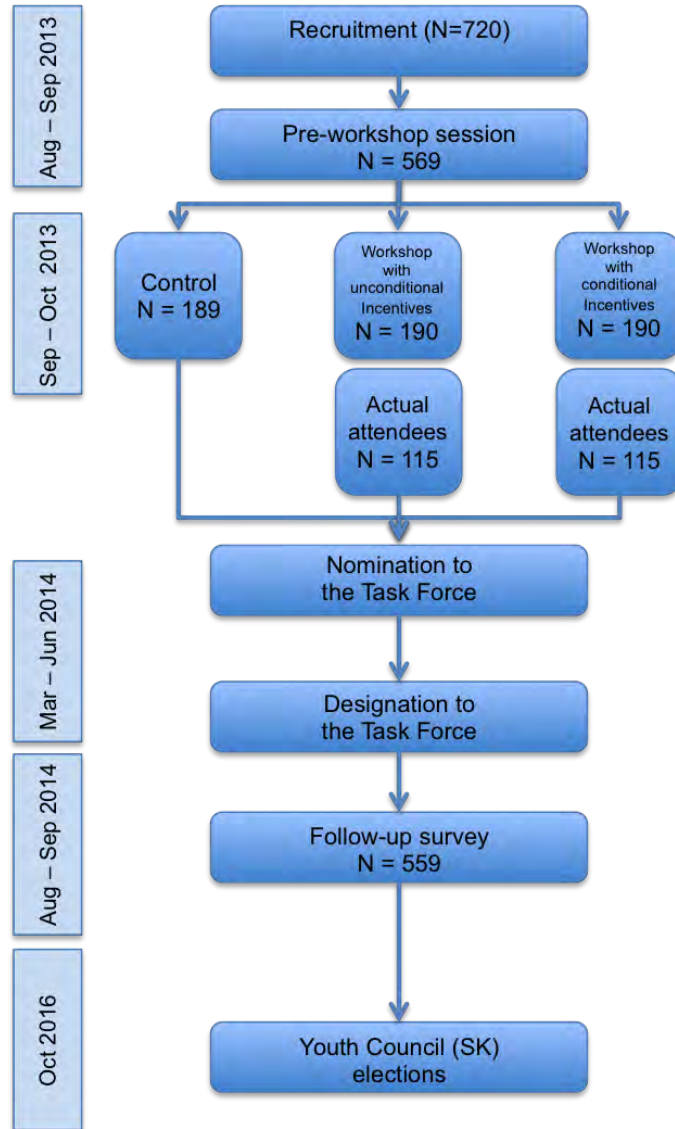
Aug – Sep 2013

Recruitment (N=720)

Pre-workshop session
N = 569

Sep – Oct 2013

Control
N = 189

Workshop with unconditional Incentives
N = 190

Workshop with conditional Incentives
N = 190

Actual attendees
N = 115

Actual attendees
N = 115

Mar – Jun 2014

Nomination to the Task Force

Designation to the Task Force

Aug – Sep 2014

Follow-up survey
N = 559

Oct 2016

Youth Council (SK) elections